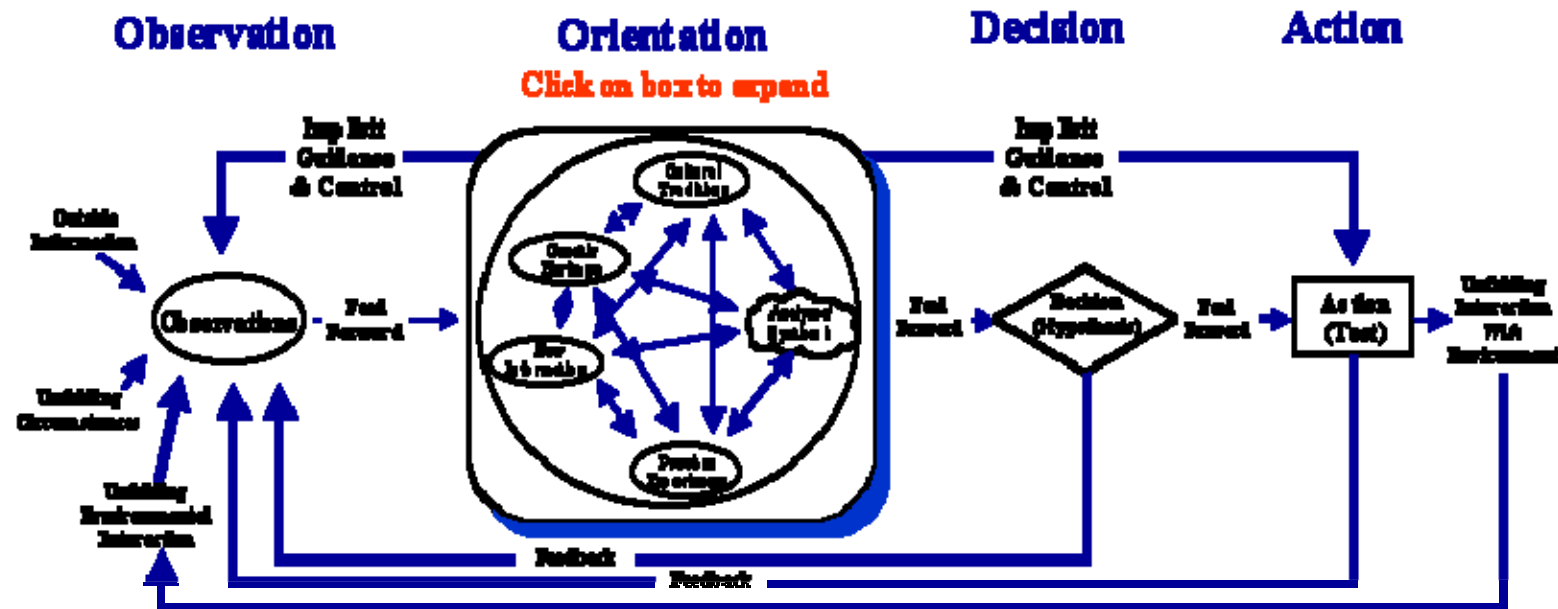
Observation

Orientation

Click on box to expand

Decision

Action

Implicit Guidance & Control

Implicit Guidance & Control

Outside Information

Unfolding Circumstances

Unfolding Environmental Interaction

Observations

Feed Forward

Cultural Traditions

Genetic Heritage

New Information

Analyses & Synthesis

Previous Experience

Feed Forward

Decision (Hypothesis)

Feed Forward

Action (Test)

Unfolding Interaction With Environment

Feedback

Feedback